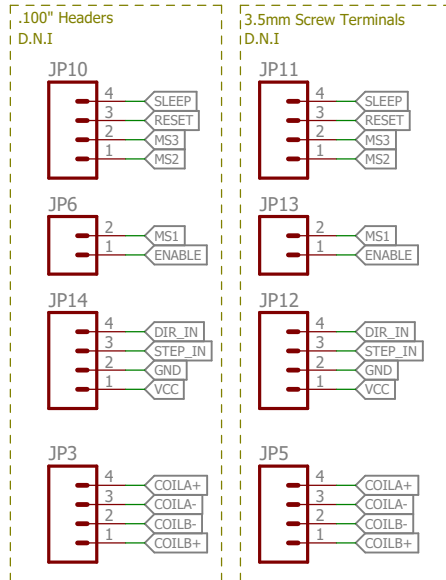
.100" Headers
D.N.I

JP10
4 SLEEP
3 RESET
2 MS3
1 MS2

JP6
2 MS1
1 ENABLE

JP14
4 DIR_IN
3 STEP_IN
2 GND
1 VCC

JP3
4 COILA+
3 COILA-
2 COILB-
1 COILB+

3.5mm Screw Terminals
D.N.I

JP11
4 SLEEP
3 RESET
2 MS3
1 MS2

JP13
2 MS1
1 ENABLE

JP12
4 DIR_IN
3 STEP_IN
2 GND
1 VCC

JP5
4 COILA+
3 COILA-
2 COILB-
1 COILB+